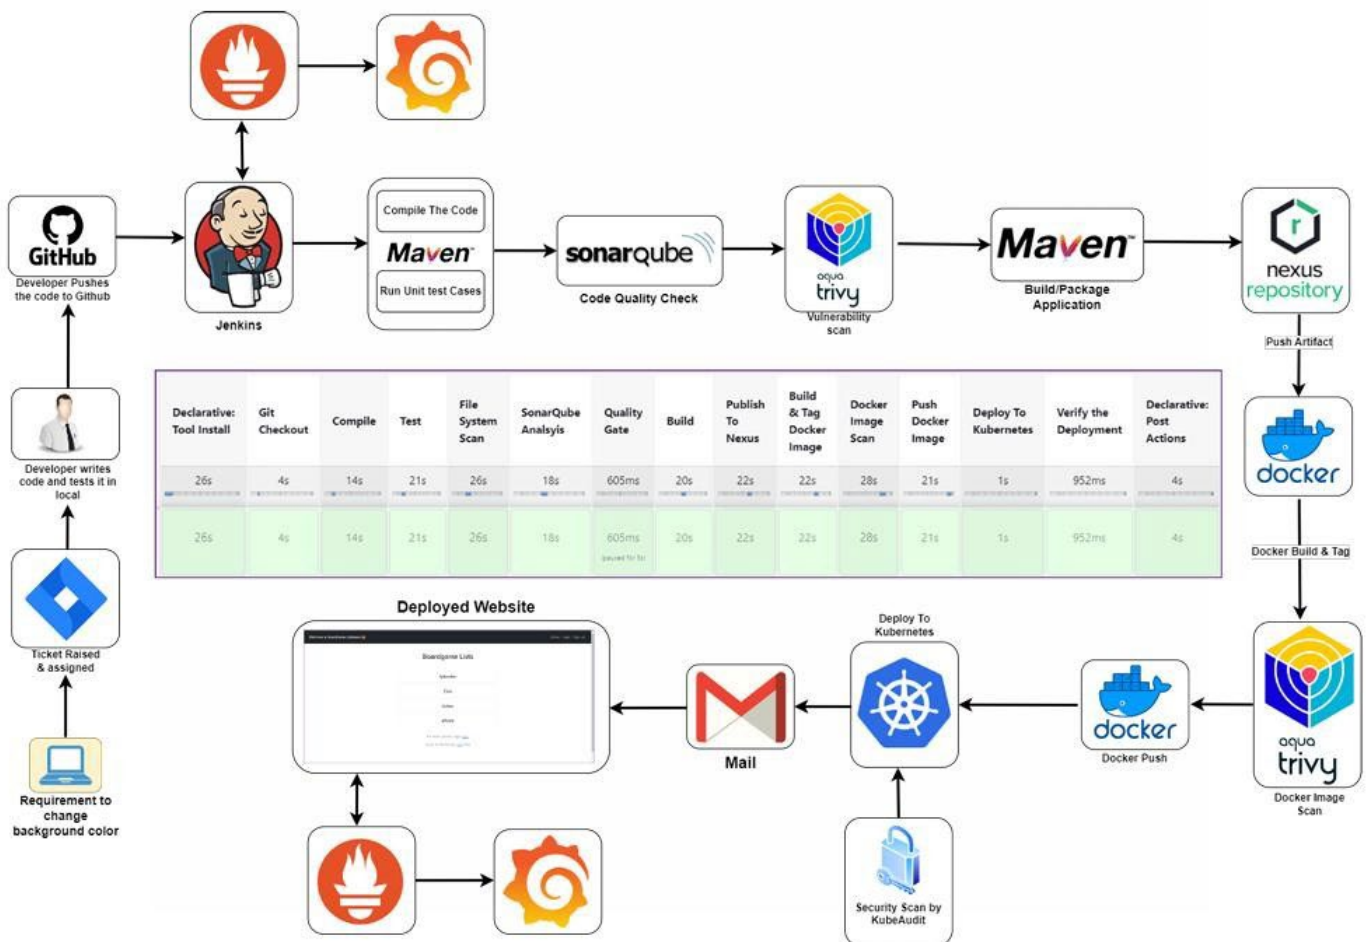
GitHub
Developer Pushes the code to Github

Jenkins

Compile The Code
Maven
Run Unit test Cases

sonarqube
Code Quality Check

aqua trivy
Vulnerability scan

Maven
Build/Package Application

nexus repository

Push Artifact

docker

Docker Build & Tag

aqua trivy
Docker Image Scan

docker
Docker Push

Deploy To Kubernetes

Mail

Deployed Website

Boardgame Lists

Security Scan by KubeAudit

Developer writes code and tests it in local

Ticket Raised & assigned

Requirement to change background color

| Declarative: Tool Install | Git Checkout | Compile | Test | File System Scan | SonarQube Analysis | Quality Gate | Build | Publish To Nexus | Build & Tag Docker Image | Docker Image Scan | Push Docker Image | Deploy To Kubernetes | Verify the Deployment | Declarative: Post Actions |
|---|---|---|---|---|---|---|---|---|---|---|---|---|---|---|
| 26s | 4s | 14s | 21s | 26s | 18s | 605ms | 20s | 22s | 22s | 28s | 21s | 1s | 952ms | 4s |
| 26s | 4s | 14s | 21s | 26s | 18s | 605ms | 20s | 22s | 22s | 28s | 21s | 1s | 952ms | 4s |